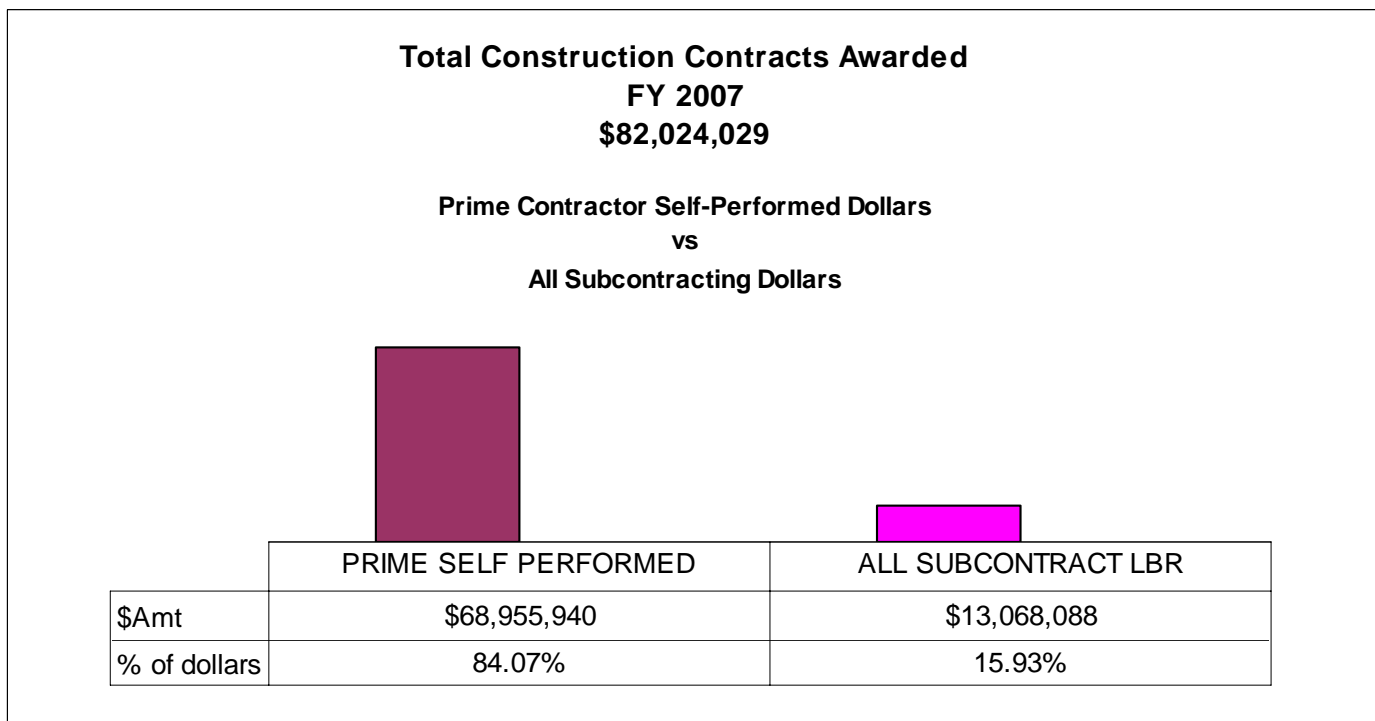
Total Construction Contracts Awarded
FY 2007
\$82,024,029

Prime Contractor Self-Performed Dollars
vs
All Subcontracting Dollars

| | PRIME SELF PERFORMED | ALL SUBCONTRACT LBR |
|---|---|---|
| \$Amt | \$68,955,940 | \$13,068,088 |
| % of dollars | 84.07% | 15.93% |